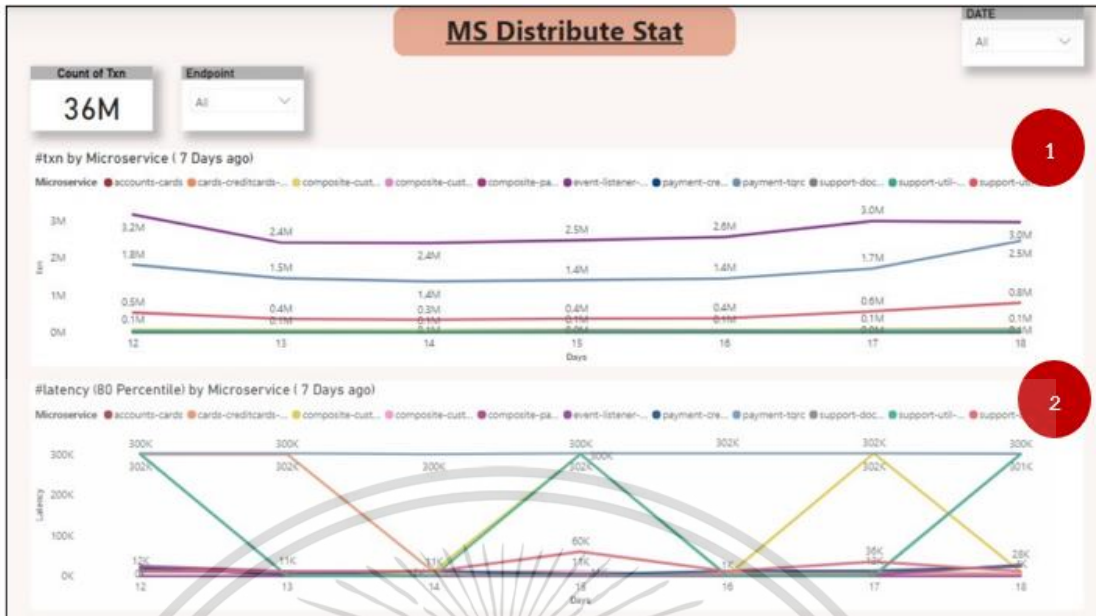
MS Distribute Stat

DATE
All

Count of Txn
36M

Endpoint
All

1

#txn by Microservice ( 7 Days ago)

Microservice ● accounts-cards ● cards-creditcards-... ● composite-cust... ● composite-cust... ● composite-pa... ● event-listener-... ● payment-cre... ● payment-tqrc ● support-doc... ● support-util-... ● support-uti...

3M
2M
1M
0M

Txn

3.2M
2.4M
2.5M
2.6M
3.0M
3.0M
1.8M
1.5M
2.4M
1.4M
1.4M
1.7M
2.5M
1.4M
0.5M
0.4M
0.3M
0.4M
0.4M
0.6M
0.8M
0.1M
0.1M
0.1M
0.1M
0.1M
0.1M

12 13 14 15 16 17 18
Days

2

#latency (80 Percentile) by Microservice ( 7 Days ago)

Microservice ● accounts-cards ● cards-creditcards-... ● composite-cust... ● composite-cust... ● composite-pa... ● event-listener-... ● payment-cre... ● payment-tqrc ● support-doc... ● support-util-... ● support-...

300K
200K
100K
0K

Latency

300K
302K
300K
302K
300K
300K
300K
302K
302K
302K
300K
301K
60K
12K
11K
11K
11K
1K
36K
28K

12 13 14 15 16 17 18
Days